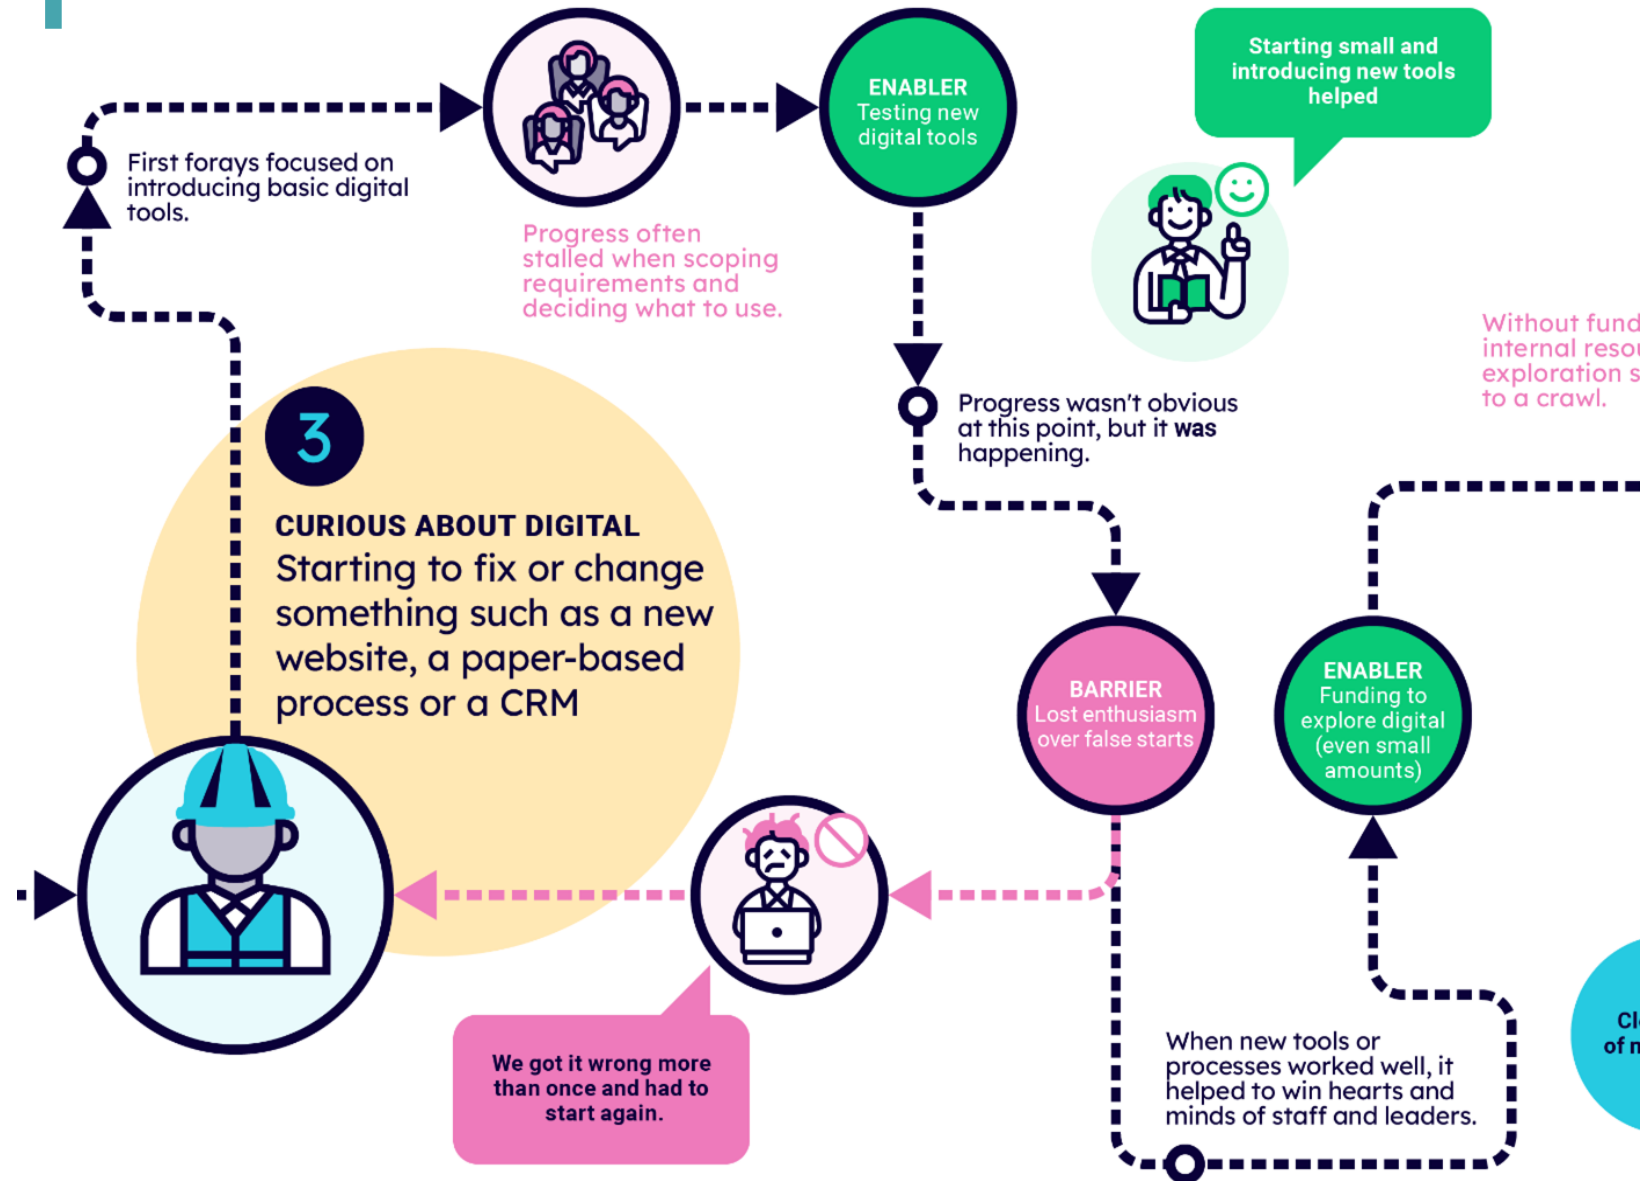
3

CURIOUS ABOUT DIGITAL

Starting to fix or change something such as a new website, a paper-based process or a CRM

First forays focused on introducing basic digital tools.

Progress often stalled when scoping requirements and deciding what to use.

ENABLER
Testing new digital tools

Starting small and introducing new tools helped

Progress wasn't obvious at this point, but it was happening.

Without fund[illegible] internal reso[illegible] exploration s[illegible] to a crawl.

BARRIER
Lost enthusiasm over false starts

ENABLER
Funding to explore digital (even small amounts)

We got it wrong more than once and had to start again.

When new tools or processes worked well, it helped to win hearts and minds of staff and leaders.

Cl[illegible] of m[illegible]